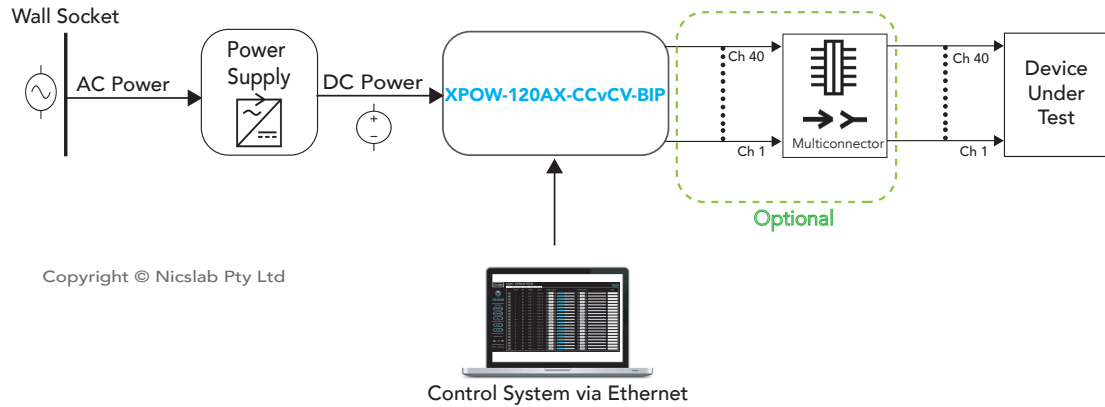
Wall Socket

AC Power

Power Supply

DC Power

+
−

XPOW-120AX-CCvCV-BIP

Ch 40

Ch 1

Multiconnector

Ch 40

Ch 1

Device Under Test

Optional

Copyright © Nicslab Pty Ltd

Control System via Ethernet